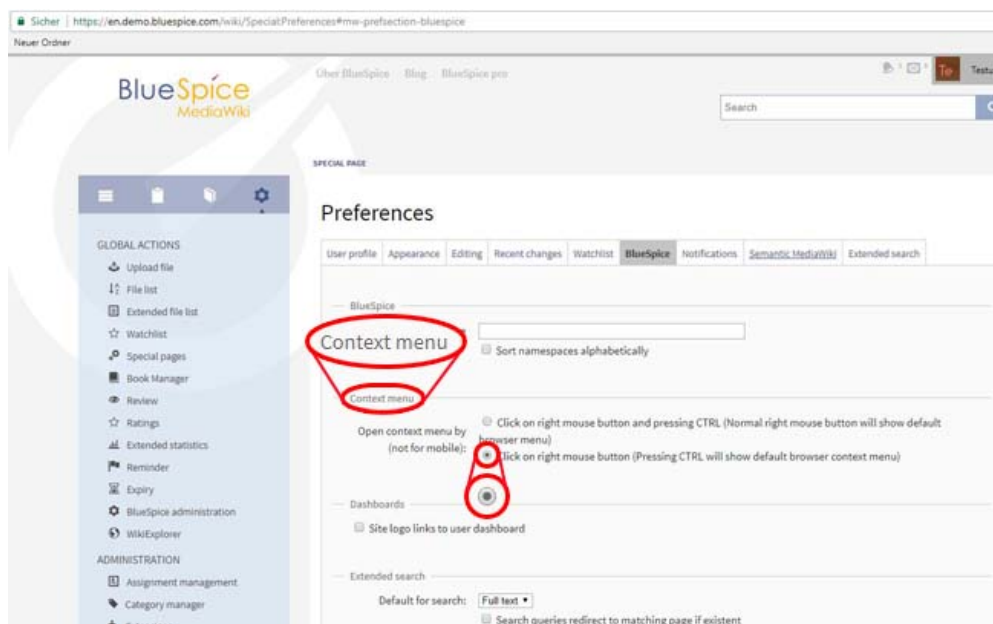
Sicher | https://en.demo.bluespice.com/wiki/Special:Preferences#mw-prefsection-bluespice
Neuer Ordner

BlueSpice
MediaWiki

Über BlueSpice Blog BlueSpice pro

Search

Te Testa

SPECIAL PAGE

Preferences

GLOBAL ACTIONS
Upload file
File list
Extended file list
Watchlist
Special pages
Book Manager
Review
Ratings
Extended statistics
Reminder
Expiry
BlueSpice administration
WikiExplorer
ADMINISTRATION
Assignment management
Category manager

User profile | Appearance | Editing | Recent changes | Watchlist | BlueSpice | Notifications | Semantic MediaWiki | Extended search

BlueSpice

Context menu

Sort namespaces alphabetically

Context menu

Open context menu by (not for mobile):
Click on right mouse button and pressing CTRL (Normal right mouse button will show default browser menu)
Click on right mouse button (Pressing CTRL will show default browser context menu)

Dashboards
Site logo links to user dashboard

Extended search
Default for search: Full text
Search queries redirect to matching page if existent